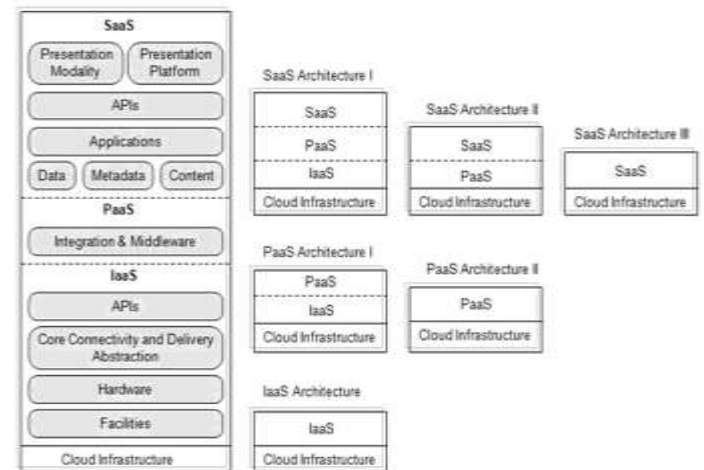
SaaS

Presentation Modality

Presentation Platform

APIs

Applications

Data

Metadata

Content

PaaS

Integration & Middleware

IaaS

APIs

Core Connectivity and Delivery Abstraction

Hardware

Facilities

Cloud Infrastructure

SaaS Architecture I

SaaS

PaaS

IaaS

Cloud Infrastructure

SaaS Architecture II

SaaS

PaaS

Cloud Infrastructure

SaaS Architecture III

SaaS

Cloud Infrastructure

PaaS Architecture I

PaaS

IaaS

Cloud Infrastructure

PaaS Architecture II

PaaS

Cloud Infrastructure

IaaS Architecture

IaaS

Cloud Infrastructure